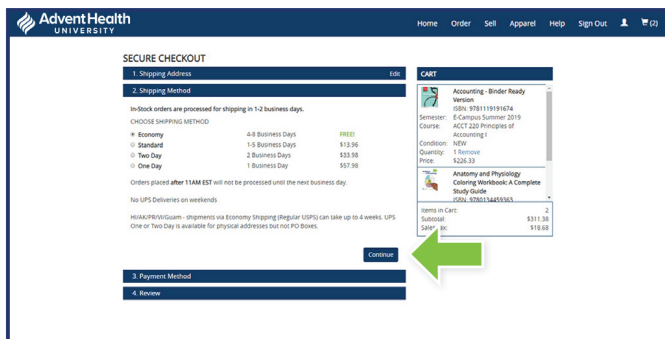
AdventHealth UNIVERSITY

Home Order Sell Apparel Help Sign Out (2)

SECURE CHECKOUT

1. Shipping Address Edit

2. Shipping Method

In-Stock orders are processed for shipping in 1-2 business days.

CHOOSE SHIPPING METHOD

| | | |
|---|---|---|
| Economy | 4-8 Business Days | FREE! |
| Standard | 1-5 Business Days | $13.96 |
| Two Day | 2 Business Days | $33.98 |
| One Day | 1 Business Day | $57.98 |

Orders placed after 11AM EST will not be processed until the next business day.

No UPS Deliveries on weekends

HI/AK/PR/VI/Guam - shipments via Economy Shipping (Regular USPS) can take up to 4 weeks. UPS One or Two Day is available for physical addresses but not PO Boxes.

Continue

3. Payment Method

4. Review

CART

Accounting - Binder Ready Version
ISBN: 9781119191674
Semester: E-Campus Summer 2019
Course: ACCT 220 Principles of Accounting I
Condition: NEW
Quantity: 1 Remove
Price: $226.33

Anatomy and Physiology Coloring Workbook: A Complete Study Guide
ISBN: 9780134459363

Items in Cart: 2
Subtotal: $311.38
Sales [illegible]x: $18.68